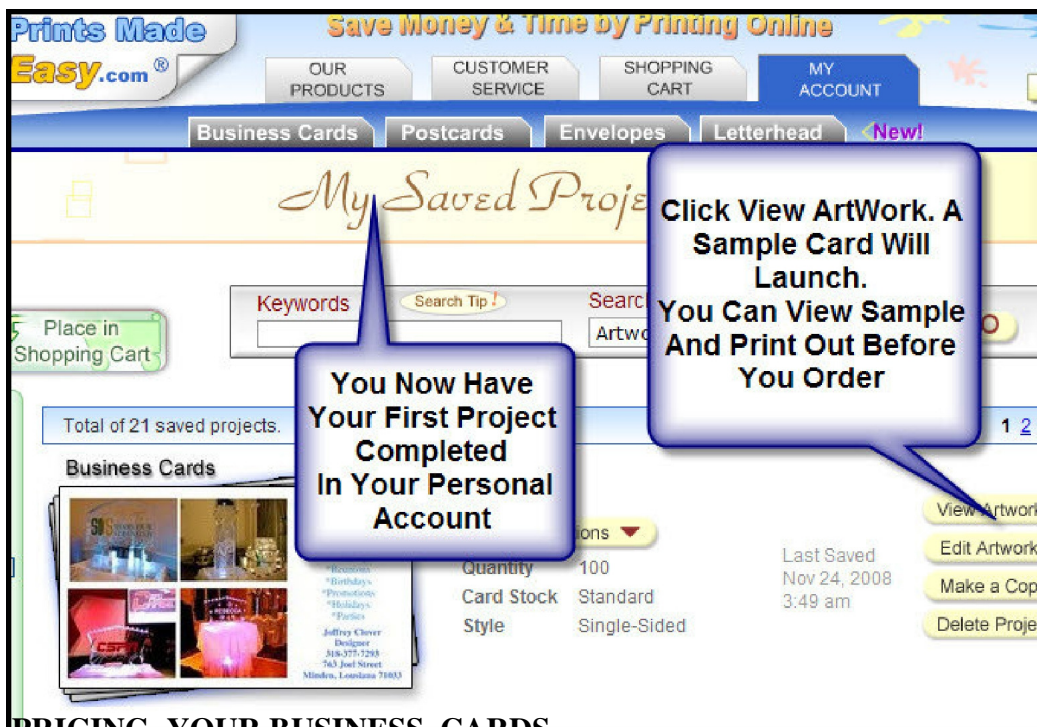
Prints Made Easy.com®

Save Money & Time by Printing Online

OUR PRODUCTS
CUSTOMER SERVICE
SHOPPING CART
MY ACCOUNT

Business Cards
Postcards
Envelopes
Letterhead
New!

My Saved Proje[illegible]

Click View ArtWork. A Sample Card Will Launch.
You Can View Sample And Print Out Before You Order

Keywords
Search Tip!
Searc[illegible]
Artwo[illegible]

Place in Shopping Cart

You Now Have Your First Project Completed In Your Personal Account

Total of 21 saved projects.
1 2

Business Cards

*Receptions
*Birthdays
*Promotions
*Holidays
*Parties
Jeffrey Clover
Designer
318-377-7293
763 Joel Street
Minden, Louisiana 71055

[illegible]ions
Quantity 100
Card Stock Standard
Style Single-Sided

Last Saved
Nov 24, 2008
3:49 am

View Artwork
Edit Artwork
Make a Cop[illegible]
Delete Proje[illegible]

PRICING YOUR BUSINESS CARDS